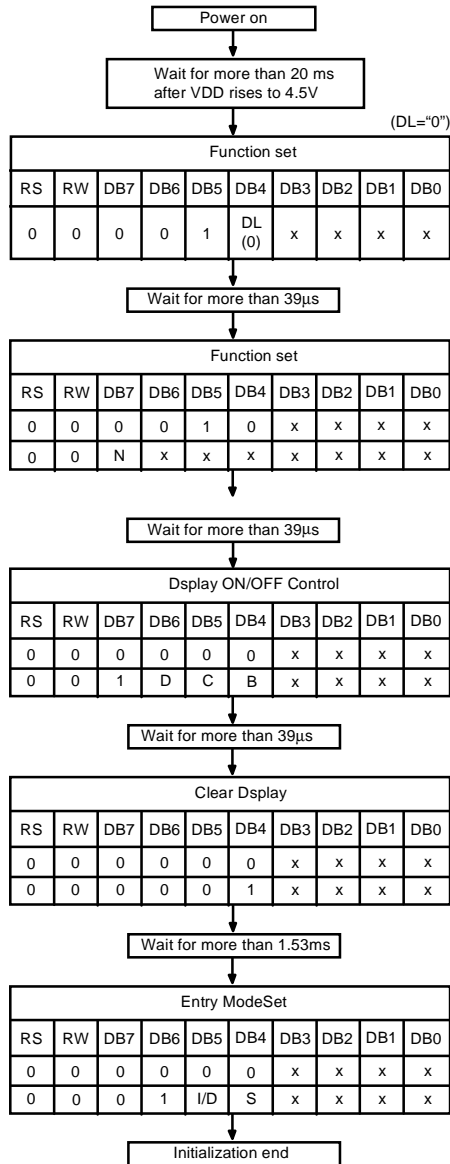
Power on

Wait for more than 20 ms after VDD rises to 4.5V

(DL="0")

| Function set | | | | | | | | | |
|---|---|---|---|---|---|---|---|---|---|
| RS | RW | DB7 | DB6 | DB5 | DB4 | DB3 | DB2 | DB1 | DB0 |
| 0 | 0 | 0 | 0 | 1 | DL (0) | x | x | x | x |

Wait for more than 39µs

| Function set | | | | | | | | | |
|---|---|---|---|---|---|---|---|---|---|
| RS | RW | DB7 | DB6 | DB5 | DB4 | DB3 | DB2 | DB1 | DB0 |
| 0 | 0 | 0 | 0 | 1 | 0 | x | x | x | x |
| 0 | 0 | N | x | x | x | x | x | x | x |

Wait for more than 39µs

| Dsplay ON/OFF Control | | | | | | | | | |
|---|---|---|---|---|---|---|---|---|---|
| RS | RW | DB7 | DB6 | DB5 | DB4 | DB3 | DB2 | DB1 | DB0 |
| 0 | 0 | 0 | 0 | 0 | 0 | x | x | x | x |
| 0 | 0 | 1 | D | C | B | x | x | x | x |

Wait for more than 39µs

| Clear Dsplay | | | | | | | | | |
|---|---|---|---|---|---|---|---|---|---|
| RS | RW | DB7 | DB6 | DB5 | DB4 | DB3 | DB2 | DB1 | DB0 |
| 0 | 0 | 0 | 0 | 0 | 0 | x | x | x | x |
| 0 | 0 | 0 | 0 | 0 | 1 | x | x | x | x |

Wait for more than 1.53ms

| Entry ModeSet | | | | | | | | | |
|---|---|---|---|---|---|---|---|---|---|
| RS | RW | DB7 | DB6 | DB5 | DB4 | DB3 | DB2 | DB1 | DB0 |
| 0 | 0 | 0 | 0 | 0 | 0 | x | x | x | x |
| 0 | 0 | 0 | 1 | I/D | S | x | x | x | x |

Initialization end